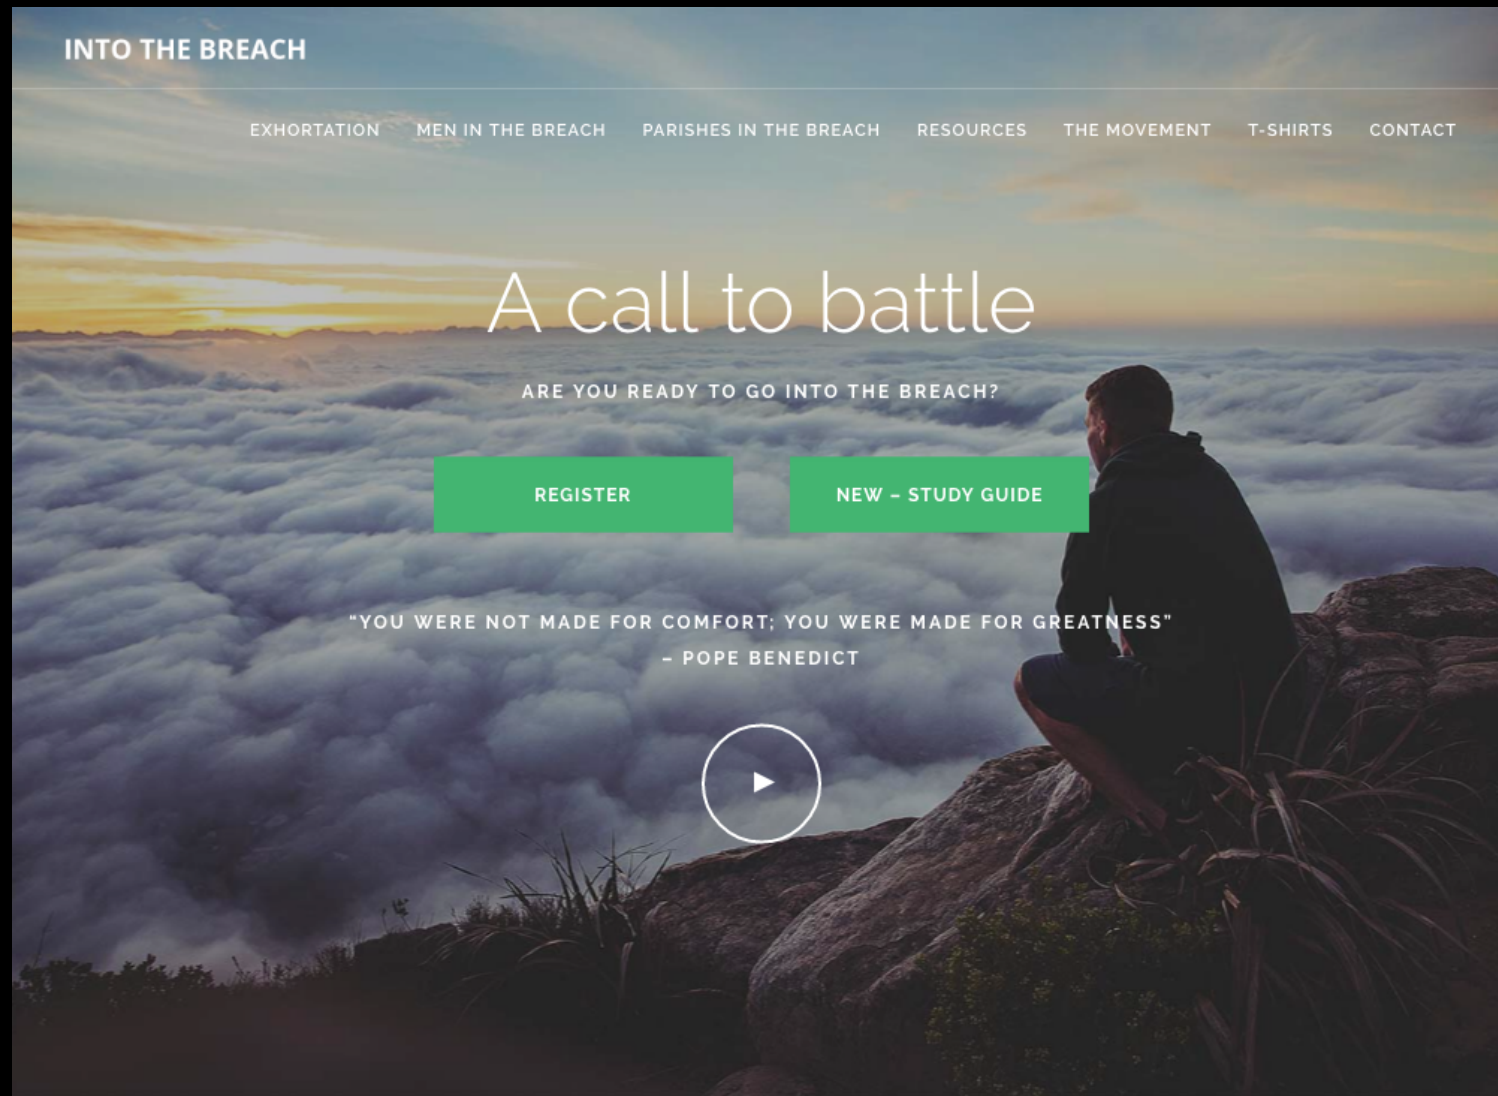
INTO THE BREACH

EXHORTATION MEN IN THE BREACH PARISHES IN THE BREACH RESOURCES THE MOVEMENT T-SHIRTS CONTACT

A call to battle

ARE YOU READY TO GO INTO THE BREACH?

REGISTER

NEW – STUDY GUIDE

"YOU WERE NOT MADE FOR COMFORT; YOU WERE MADE FOR GREATNESS"
– POPE BENEDICT